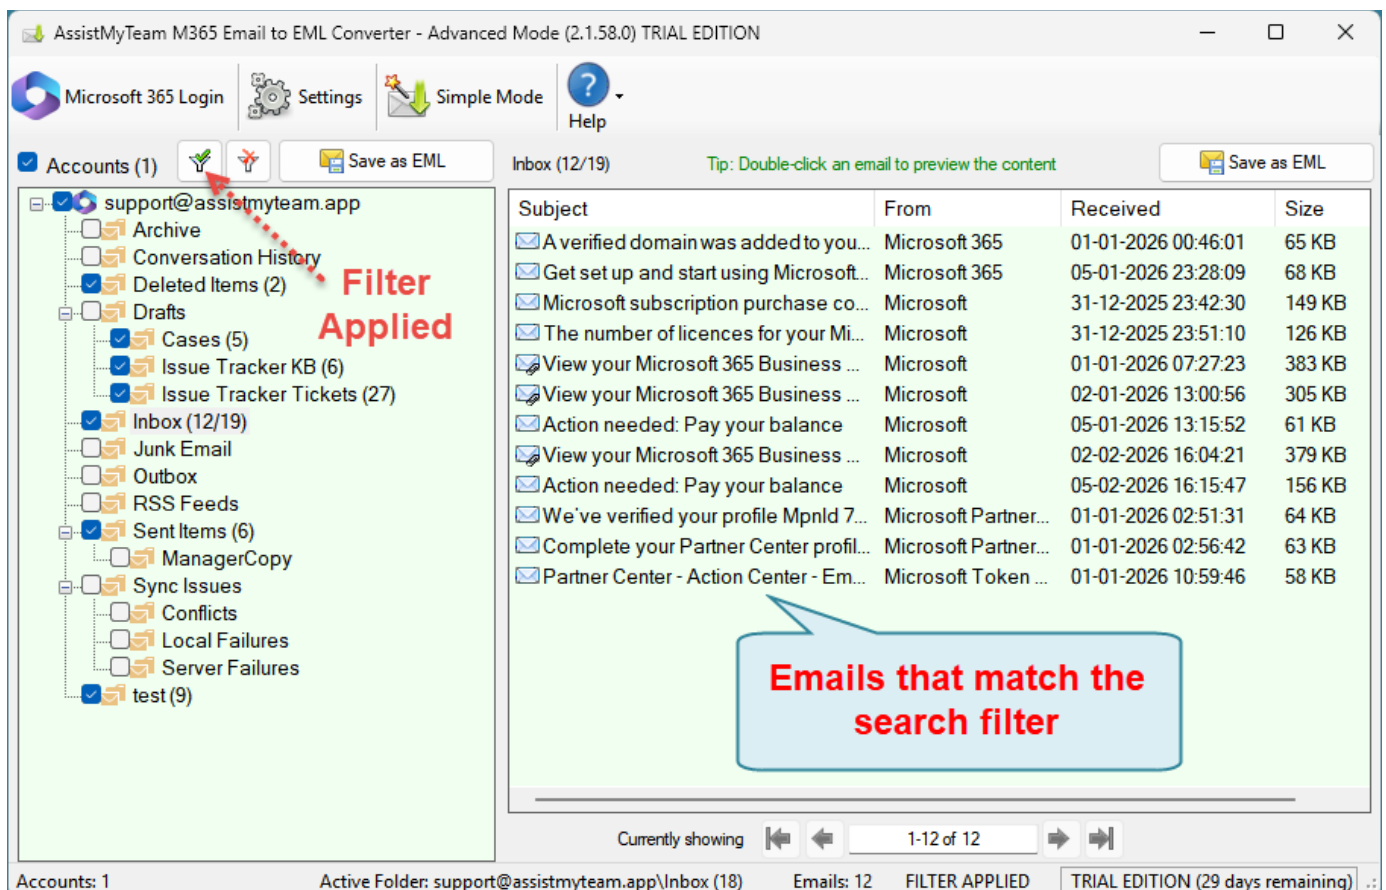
AssistMyTeam M365 Email to EML Converter - Advanced Mode (2.1.58.0) TRIAL EDITION

Microsoft 365 Login
Settings
Simple Mode
Help

Accounts (1)
Save as EML

support@assistmyteam.app
Archive
Conversation History
Deleted Items (2)
Drafts
Cases (5)
Issue Tracker KB (6)
Issue Tracker Tickets (27)
Inbox (12/19)
Junk Email
Outbox
RSS Feeds
Sent Items (6)
ManagerCopy
Sync Issues
Conflicts
Local Failures
Server Failures
test (9)

Filter Applied

Inbox (12/19)
Tip: Double-click an email to preview the content
Save as EML

| Subject | From | Received | Size |
|---|---|---|---|
| A verified domain was added to you... | Microsoft 365 | 01-01-2026 00:46:01 | 65 KB |
| Get set up and start using Microsoft... | Microsoft 365 | 05-01-2026 23:28:09 | 68 KB |
| Microsoft subscription purchase co... | Microsoft | 31-12-2025 23:42:30 | 149 KB |
| The number of licences for your Mi... | Microsoft | 31-12-2025 23:51:10 | 126 KB |
| View your Microsoft 365 Business ... | Microsoft | 01-01-2026 07:27:23 | 383 KB |
| View your Microsoft 365 Business ... | Microsoft | 02-01-2026 13:00:56 | 305 KB |
| Action needed: Pay your balance | Microsoft | 05-01-2026 13:15:52 | 61 KB |
| View your Microsoft 365 Business ... | Microsoft | 02-02-2026 16:04:21 | 379 KB |
| Action needed: Pay your balance | Microsoft | 05-02-2026 16:15:47 | 156 KB |
| We've verified your profile MpnId 7... | Microsoft Partner... | 01-01-2026 02:51:31 | 64 KB |
| Complete your Partner Center profil... | Microsoft Partner... | 01-01-2026 02:56:42 | 63 KB |
| Partner Center - Action Center - Em... | Microsoft Token ... | 01-01-2026 10:59:46 | 58 KB |

Emails that match the search filter

Currently showing
1-12 of 12

Accounts: 1
Active Folder: support@assistmyteam.app\Inbox (18)
Emails: 12
FILTER APPLIED
TRIAL EDITION (29 days remaining)